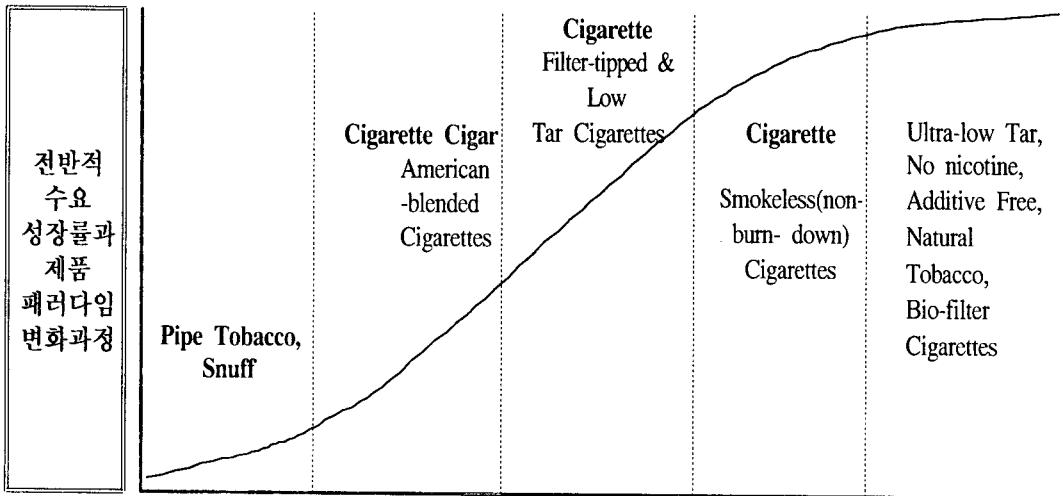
전반적 수요 성장률과 제품 패러다임 변화과정

Pipe Tobacco, Snuff

Cigarette Cigar
American -blended Cigarettes

Cigarette
Filter-tipped & Low Tar Cigarettes

Cigarette
Smokeless(non-burn- down) Cigarettes

Ultra-low Tar, No nicotine, Additive Free, Natural Tobacco, Bio-filter Cigarettes